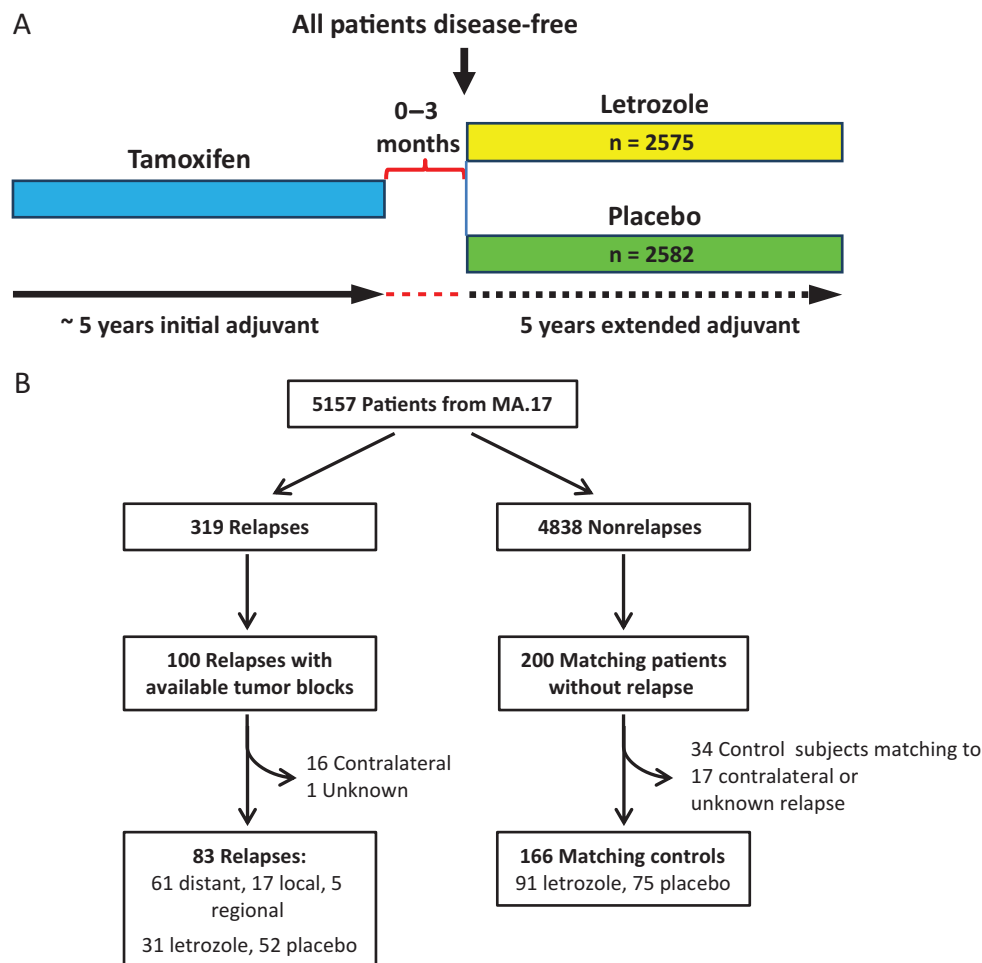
A

All patients disease-free

Letrozole

0–3 months

n = 2575

Tamoxifen

Placebo

n = 2582

~ 5 years initial adjuvant

5 years extended adjuvant

B

5157 Patients from MA.17

319 Relapses

4838 Nonrelapses

100 Relapses with available tumor blocks

200 Matching patients without relapse

16 Contralateral
1 Unknown

34 Control subjects matching to 17 contralateral or unknown relapse

83 Relapses:
61 distant, 17 local, 5 regional

31 letrozole, 52 placebo

166 Matching controls
91 letrozole, 75 placebo